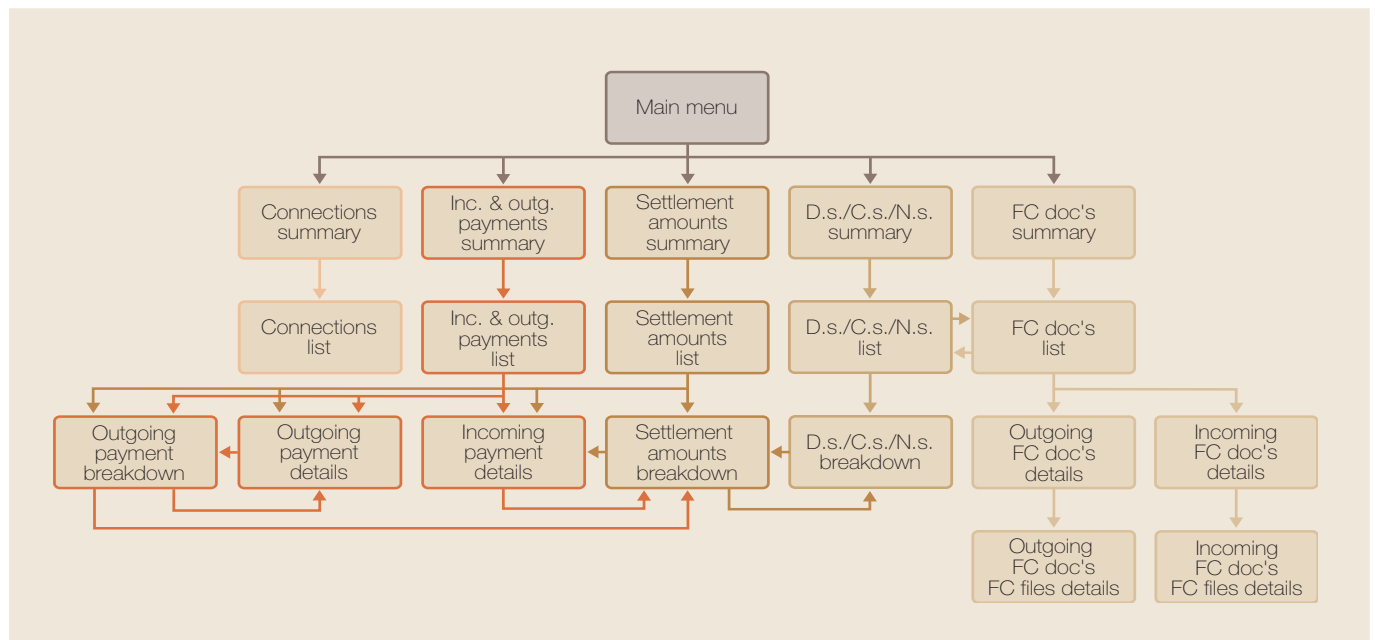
Main menu

Connections summary

Inc. & outg. payments summary

Settlement amounts summary

D.s./C.s./N.s. summary

FC doc's summary

Connections list

Inc. & outg. payments list

Settlement amounts list

D.s./C.s./N.s. list

FC doc's list

Outgoing payment breakdown

Outgoing payment details

Incoming payment details

Settlement amounts breakdown

D.s./C.s./N.s. breakdown

Outgoing FC doc's details

Incoming FC doc's details

Outgoing FC doc's FC files details

Incoming FC doc's FC files details